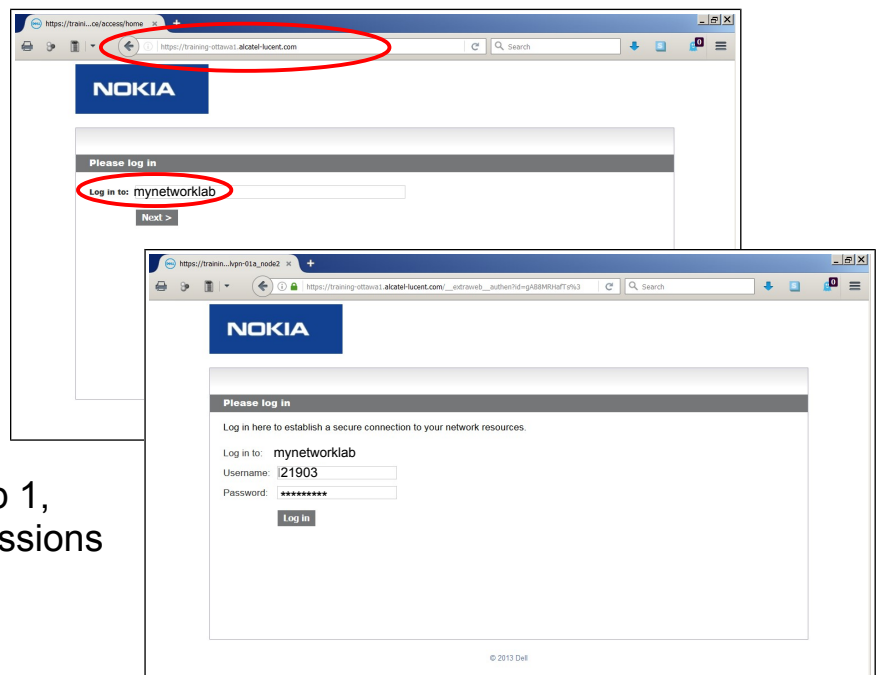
https://traini...ce/access/home ×

https://training-ottawa1.alcatel-lucent.com

Search

NOKIA

Please log in

Log in to: mynetworklab

Next >

https://trainin...lvpn-01a_node2 ×

https://training-ottawa1.alcatel-lucent.com/__extraweb__authen?id=gA88MRHafTs%3

Search

NOKIA

Please log in

Log in here to establish a secure connection to your network resources.

Log in to: mynetworklab

Username: 21903

Password: *********

Log in

© 2013 Dell

o 1,
ssions